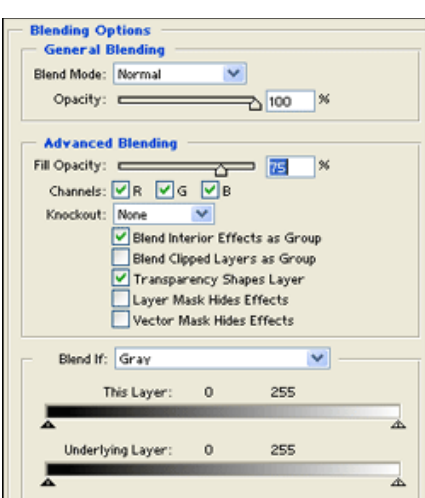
Blending Options

General Blending

Blend Mode: Normal

Opacity: 100 %

Advanced Blending

Fill Opacity: 75 %

Channels: R G B

Knockout: None

Blend Interior Effects as Group

Blend Clipped Layers as Group

Transparency Shapes Layer

Layer Mask Hides Effects

Vector Mask Hides Effects

Blend If: Gray

This Layer: 0 255

Underlying Layer: 0 255